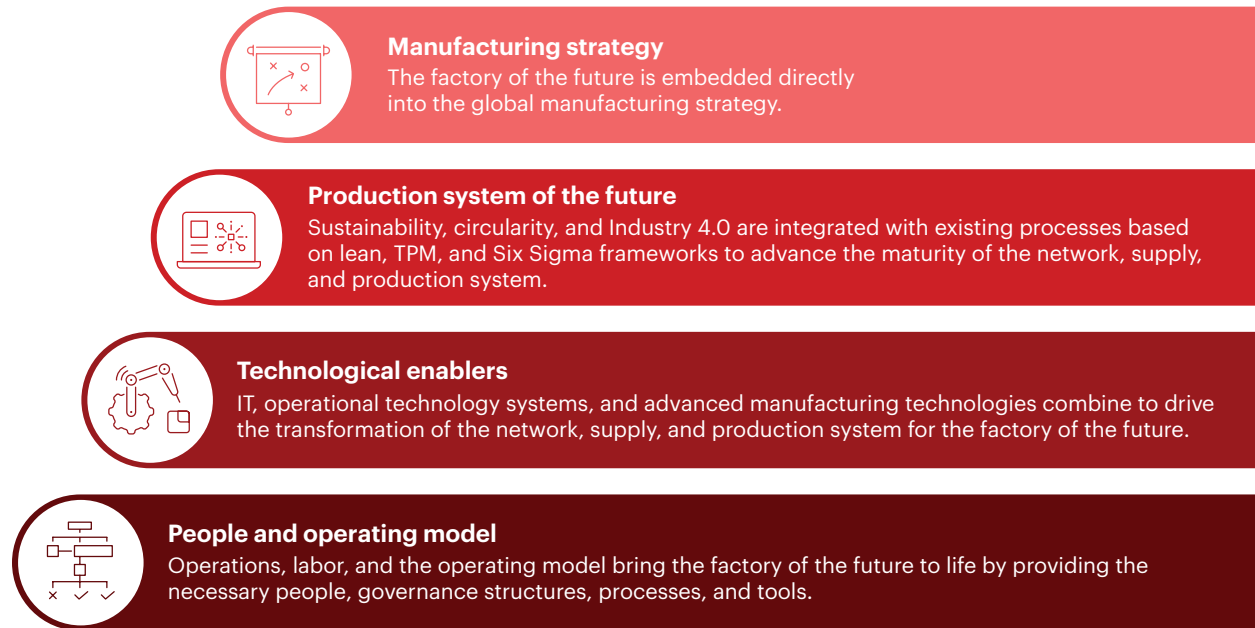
Manufacturing strategy
The factory of the future is embedded directly into the global manufacturing strategy.

Production system of the future
Sustainability, circularity, and Industry 4.0 are integrated with existing processes based on lean, TPM, and Six Sigma frameworks to advance the maturity of the network, supply, and production system.

Technological enablers
IT, operational technology systems, and advanced manufacturing technologies combine to drive the transformation of the network, supply, and production system for the factory of the future.

People and operating model
Operations, labor, and the operating model bring the factory of the future to life by providing the necessary people, governance structures, processes, and tools.